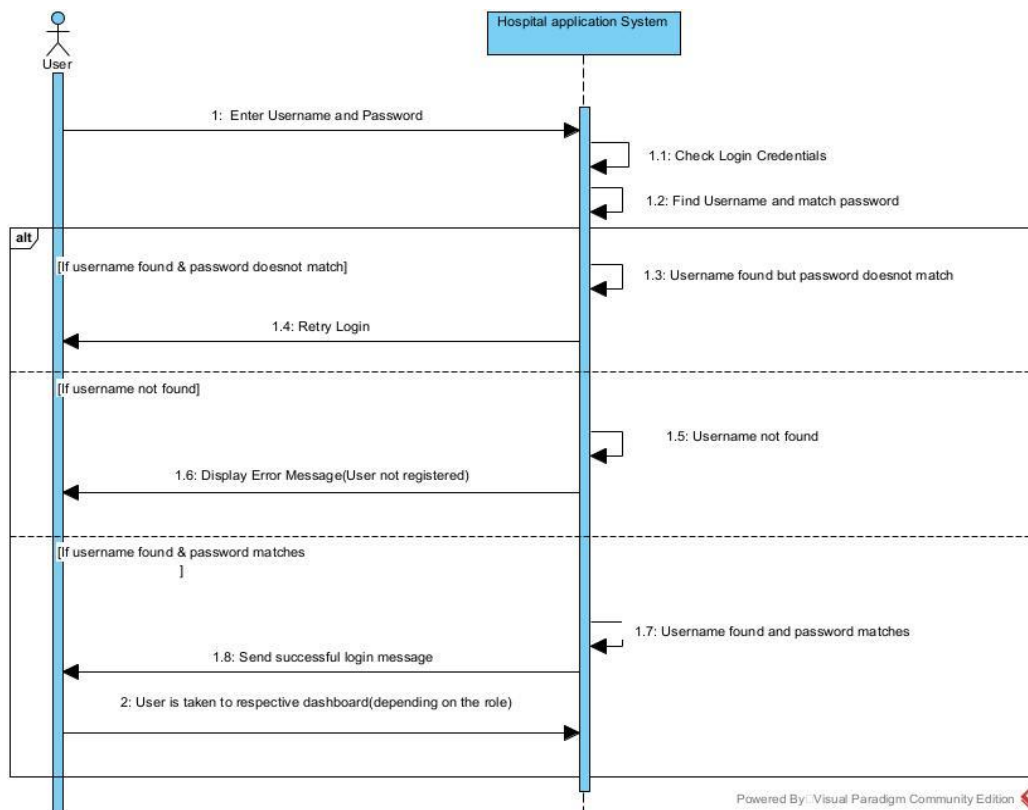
User

Hospital application System

1: Enter Username and Password

1.1: Check Login Credentials

1.2: Find Username and match password

alt

[If username found & password doesnot match]

1.3: Username found but password doesnot match

1.4: Retry Login

[If username not found]

1.5: Username not found

1.6: Display Error Message(User not registered)

[If username found & password matches
]

1.7: Username found and password matches

1.8: Send successful login message

2: User is taken to respective dashboard(depending on the role)

Powered By: Visual Paradigm Community Edition